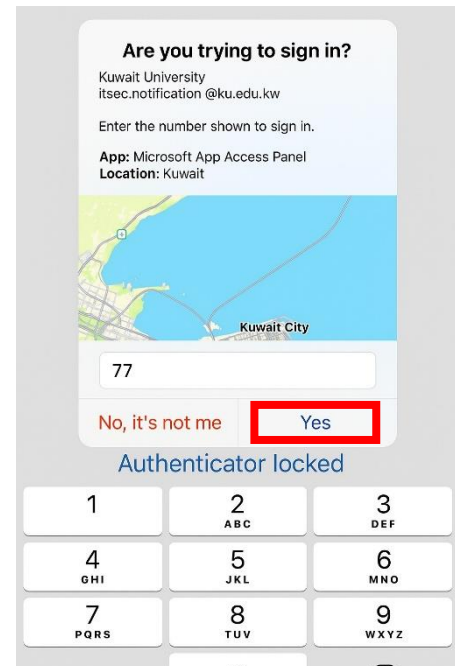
Are you trying to sign in?

Kuwait University
itsec.notification @ku.edu.kw

Enter the number shown to sign in.

**App:** Microsoft App Access Panel
**Location:** Kuwait

Kuwait City

77

No, it's not me

Yes

Authenticator locked

| 1 | 2 ABC | 3 DEF |
|---|---|---|
| 4 GHI | 5 JKL | 6 MNO |
| 7 PQRS | 8 TUV | 9 WXYZ |